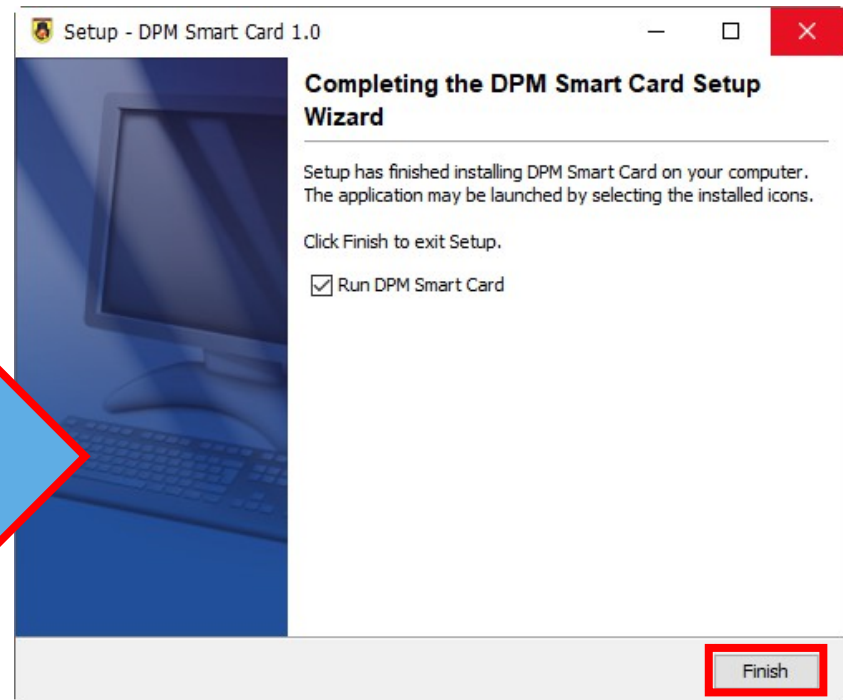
Setup - DPM Smart Card 1.0

Completing the DPM Smart Card Setup Wizard

Setup has finished installing DPM Smart Card on your computer. The application may be launched by selecting the installed icons.

Click Finish to exit Setup.

Run DPM Smart Card

Finish